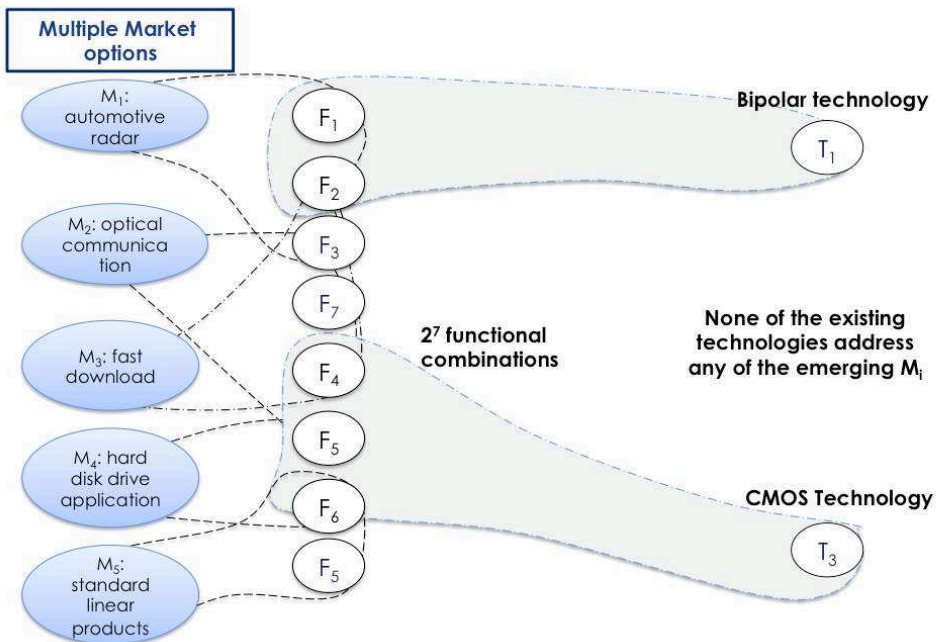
Multiple Market options

$M_1$: automotive radar

$M_2$: optical communica tion

$M_3$: fast download

$M_4$: hard disk drive application

$M_5$: standard linear products

$F_1$

$F_2$

$F_3$

$F_7$

$F_4$

$F_5$

$F_6$

$F_5$

$2^7$ functional combinations

Bipolar technology

$T_1$

None of the existing technologies address any of the emerging $M_i$

CMOS Technology

$T_3$